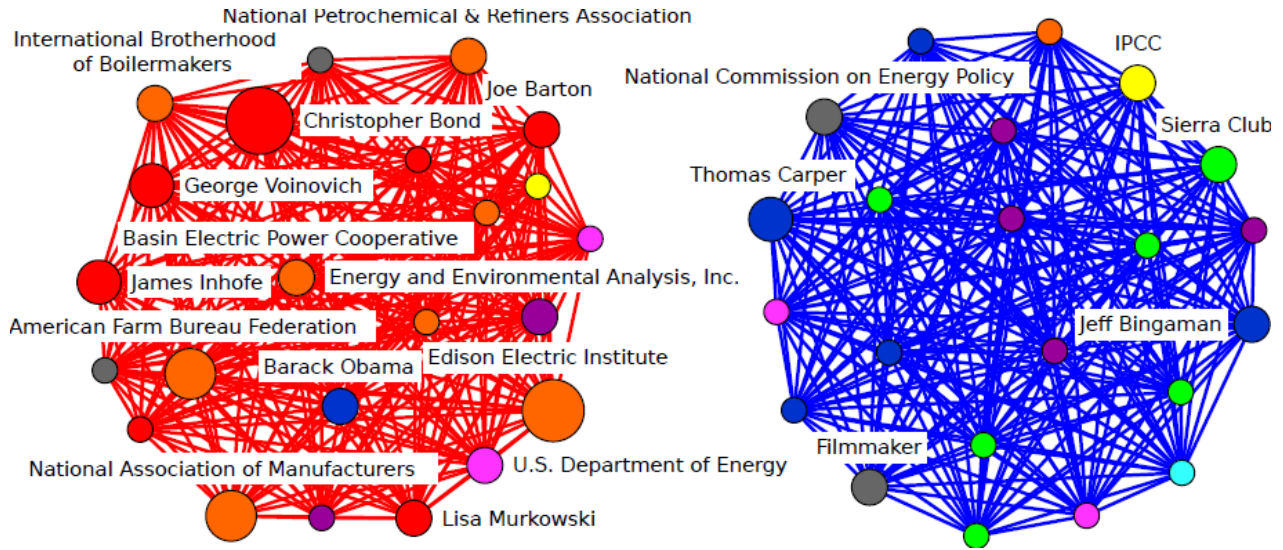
National Petrochemical & Refiners Association

International Brotherhood of Boilermakers

Joe Barton

Christopher Bond

George Voinovich

Basin Electric Power Cooperative

James Inhofe

Energy and Environmental Analysis, Inc.

American Farm Bureau Federation

Barack Obama

Edison Electric Institute

National Association of Manufacturers

U.S. Department of Energy

Lisa Murkowski

IPCC

National Commission on Energy Policy

Sierra Club

Thomas Carper

Jeff Bingaman

Filmmaker